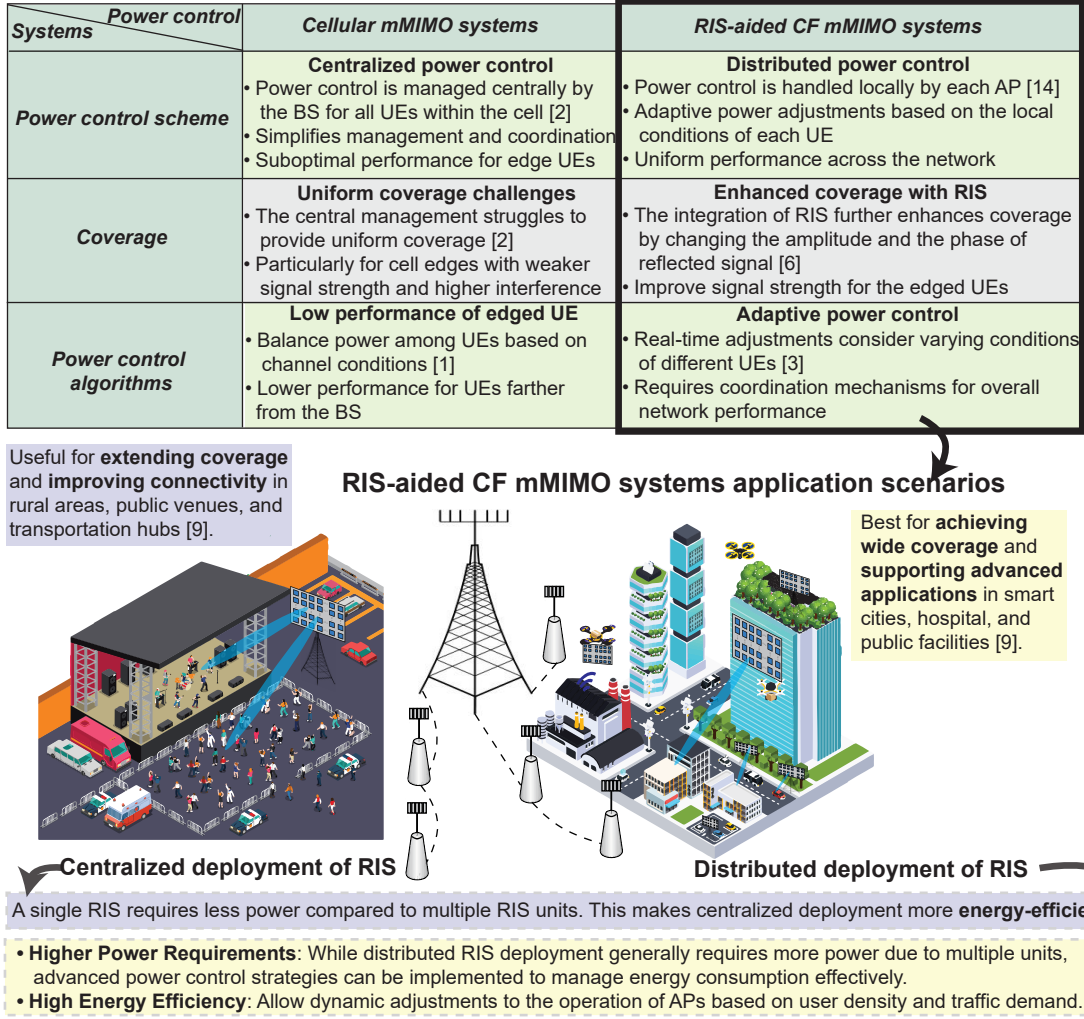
| Systems \ Power control | Cellular mMIMO systems | RIS-aided CF mMIMO systems |
|---|---|---|
| Power control scheme | **Centralized power control** • Power control is managed centrally by the BS for all UEs within the cell [2] • Simplifies management and coordination • Suboptimal performance for edge UEs | **Distributed power control** • Power control is handled locally by each AP [14] • Adaptive power adjustments based on the local conditions of each UE • Uniform performance across the network |
| Coverage | **Uniform coverage challenges** • The central management struggles to provide uniform coverage [2] • Particularly for cell edges with weaker signal strength and higher interference | **Enhanced coverage with RIS** • The integration of RIS further enhances coverage by changing the amplitude and the phase of reflected signal [6] • Improve signal strength for the edged UEs |
| Power control algorithms | **Low performance of edged UE** • Balance power among UEs based on channel conditions [1] • Lower performance for UEs farther from the BS | **Adaptive power control** • Real-time adjustments consider varying conditions of different UEs [3] • Requires coordination mechanisms for overall network performance |

Useful for **extending coverage** and **improving connectivity** in rural areas, public venues, and transportation hubs [9].

**RIS-aided CF mMIMO systems application scenarios**

Best for **achieving wide coverage** and **supporting advanced applications** in smart cities, hospital, and public facilities [9].

**Centralized deployment of RIS**

**Distributed deployment of RIS**

A single RIS requires less power compared to multiple RIS units. This makes centralized deployment more **energy-efficie**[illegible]

• **Higher Power Requirements**: While distributed RIS deployment generally requires more power due to multiple units, advanced power control strategies can be implemented to manage energy consumption effectively.
• **High Energy Efficiency**: Allow dynamic adjustments to the operation of APs based on user density and traffic demand.